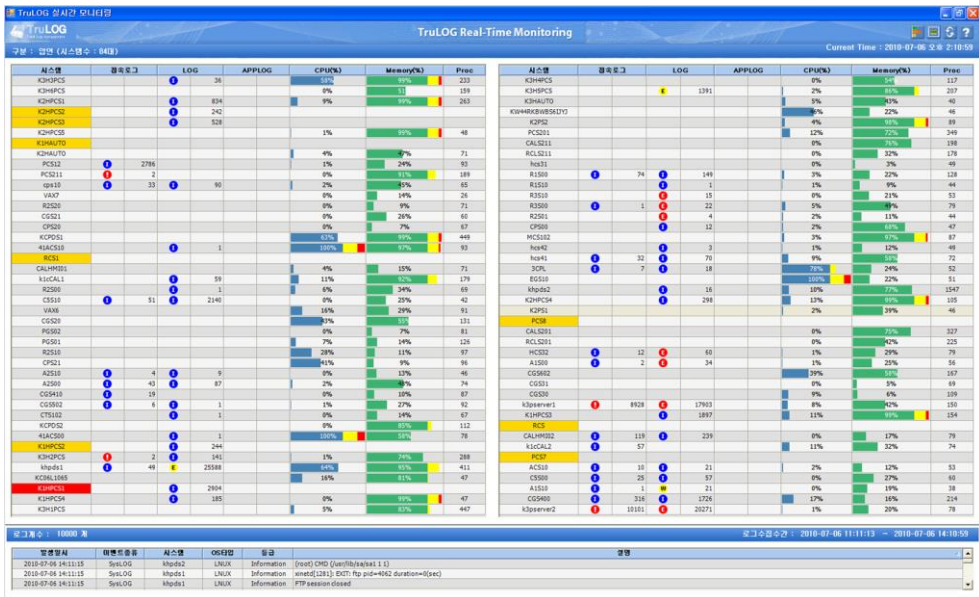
TruLOG 실시간 모니터링

TruLOG

TruLOG Real-Time Monitoring

구분 : 일반 (시스템수 : 84대)

Current Time : 2010-07-06 오후 2:10:59

| 시스템 | 접속로그 | LOG | APPLOG | CPU(%) | Memory(%) | Proc |
|---|---|---|---|---|---|---|
| K3H1PCS | | 36 | | 58% | 99% | 233 |
| K3H6PCS | | | | 0% | 51 | 159 |
| K2HPCS1 | | 834 | | 9% | 99% | 263 |
| K2HPCS2 | | 242 | | | | |
| K2HPCS3 | | 528 | | | | |
| K2HPCS5 | | | | 1% | 99% | 48 |
| K1HAUTO | | | | | | |
| K2HAUTO | | | | 4% | 47% | 71 |
| PCS12 | 2786 | | | 1% | 24% | 93 |
| PCS211 | 2 | | | 0% | 91% | 189 |
| cps10 | 33 | 90 | | 2% | 45% | 65 |
| VAX7 | | | | 0% | 14% | 26 |
| R2S20 | | | | 0% | 9% | 71 |
| CGS21 | | | | 0% | 26% | 60 |
| CPS20 | | | | 0% | 7% | 67 |
| KCPDS1 | | | | 63% | 99% | 449 |
| 41ACS10 | | 1 | | 100% | 97% | 93 |
| RCS1 | | | | | | |
| CALHMI01 | | | | 4% | 15% | 71 |
| k1cCAL1 | | 59 | | 11% | 92% | 179 |
| R2S00 | | 1 | | 6% | 34% | 69 |
| CSS10 | 51 | 2140 | | 0% | 25% | 42 |
| VAX6 | | | | 16% | 29% | 91 |
| CGS20 | | | | 33% | 55% | 131 |
| PGS02 | | | | 0% | 7% | 81 |
| PGS01 | | | | 7% | 14% | 126 |
| R2S10 | | | | 28% | 11% | 97 |
| CPS21 | | | | 41% | 9% | 96 |
| A2S10 | 4 | 9 | | 0% | 13% | 46 |
| A2S00 | 43 | 87 | | 2% | 48% | 74 |
| CGS410 | 19 | | | 0% | 10% | 87 |
| CGS502 | 6 | 1 | | 1% | 27% | 92 |
| CTS102 | | 1 | | 0% | 14% | 67 |
| KCPDS2 | | | | 0% | 85% | 112 |
| 41ACS00 | | 1 | | 100% | 58% | 78 |
| K1HPCS2 | | 244 | | | | |
| K3H2PCS | 2 | 141 | | 1% | 74% | 288 |
| khpds1 | 49 | 25588 | | 64% | 95% | 411 |
| KC06L1065 | | | | 16% | 81% | 47 |
| K1HPCS1 | | 2904 | | | | |
| K1HPCS4 | | 185 | | 0% | 99% | 47 |
| K3H1PCS | | | | 5% | 83% | 447 |

| 시스템 | 접속로그 | LOG | APPLOG | CPU(%) | Memory(%) | Proc |
|---|---|---|---|---|---|---|
| K3H4PCS | | | | 0% | 54% | 117 |
| K3H5PCS | | 1391 | | 2% | 86% | 207 |
| K3HAUTO | | | | 5% | 43% | 40 |
| KW4RKBWB561YJ | | | | 46% | 22% | 46 |
| K2PS2 | | | | 4% | 98% | 89 |
| PCS201 | | | | 12% | 72% | 349 |
| CALS211 | | | | 0% | 76% | 198 |
| RCLS211 | | | | 0% | 32% | 178 |
| hcs31 | | | | 0% | 3% | 49 |
| R1S00 | 74 | 149 | | 3% | 22% | 128 |
| R1S10 | | 1 | | 1% | 9% | 44 |
| R3S10 | | 15 | | 0% | 21% | 53 |
| R3S00 | 1 | 22 | | 5% | 41% | 79 |
| R2S01 | | 4 | | 2% | 11% | 44 |
| CPS00 | | 12 | | 2% | 68% | 47 |
| MCS102 | | | | 3% | 97% | 87 |
| hcs42 | | 3 | | 1% | 12% | 49 |
| hcs41 | 32 | 70 | | 9% | 58% | 72 |
| 3CPL | 7 | 18 | | 78% | 24% | 52 |
| EGS10 | | | | 100% | 22% | 51 |
| khpds2 | | 16 | | 10% | 77% | 1547 |
| K2HPCS4 | | 298 | | 13% | 99% | 105 |
| K2PS1 | | | | 2% | 38% | 46 |
| PCSR | | | | | | |
| CALS201 | | | | 0% | 75% | 327 |
| RCLS201 | | | | 0% | 42% | 225 |
| HCS32 | 12 | 60 | | 1% | 29% | 79 |
| A1S00 | 2 | 34 | | 1% | 25% | 56 |
| CGS602 | | | | 39% | 58% | 167 |
| CGS31 | | | | 0% | 5% | 69 |
| CGS30 | | | | 9% | 6% | 109 |
| k3pserver1 | 8928 | 17903 | | 8% | 42% | 150 |
| K1HPCS3 | | 1897 | | 11% | 99% | 154 |
| RCS | | | | | | |
| CALHMI02 | 119 | 239 | | 0% | 17% | 79 |
| k1cCAL2 | 57 | | | 11% | 32% | 74 |
| PCS7 | | | | | | |
| ACS10 | 10 | 21 | | 2% | 12% | 53 |
| CSS00 | 25 | 57 | | 0% | 27% | 60 |
| A1S10 | 1 | 21 | | 0% | 19% | 38 |
| CGS400 | 316 | 1726 | | 17% | 16% | 214 |
| k3pserver2 | 10101 | 20271 | | 1% | 20% | 78 |

로그개수 : 10000 개

로그수집기간 : 2010-07-06 14:11:13 ~ 2010-07-06 14:10:59

| 발생일시 | 이벤트종류 | 시스템 | OS타입 | 등급 | 설명 |
|---|---|---|---|---|---|
| 2010-07-06 14:11:15 | SysLOG | khpds2 | LNUX | Information | (root) CMD (/usr/lib/sa/sa1 1 1) |
| 2010-07-06 14:11:15 | SysLOG | khpds1 | LNUX | Information | xinetd[1281]: EXIT: ftp pid=4062 duration=0(sec) |
| 2010-07-06 14:11:15 | SysLOG | khpds1 | LNUX | Information | FTP session closed |